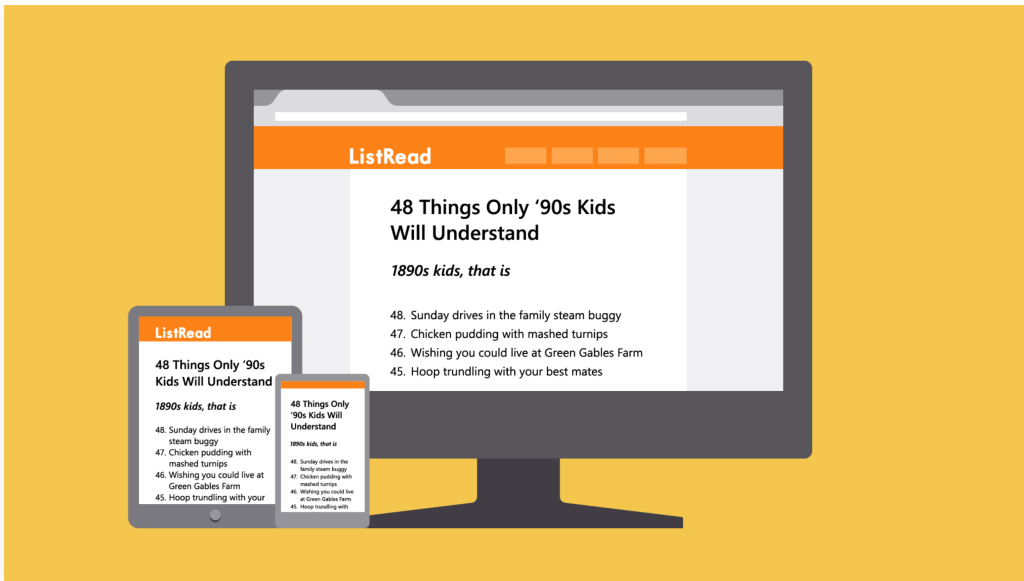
ListRead

48 Things Only '90s Kids Will Understand

1890s kids, that is

48. Sunday drives in the family steam buggy
47. Chicken pudding with mashed turnips
46. Wishing you could live at Green Gables Farm
45. Hoop trundling with your best mates

ListRead

48 Things Only '90s Kids Will Understand

1890s kids, that is

48. Sunday drives in the family steam buggy
47. Chicken pudding with mashed turnips
46. Wishing you could live at Green Gables Farm
45. Hoop trundling with your

48 Things Only '90s Kids Will Understand

1890s kids, that is

48. Sunday drives in the family steam buggy
47. Chicken pudding with mashed turnips
46. Wishing you could live at Green Gables Farm
45. Hoop trundling with